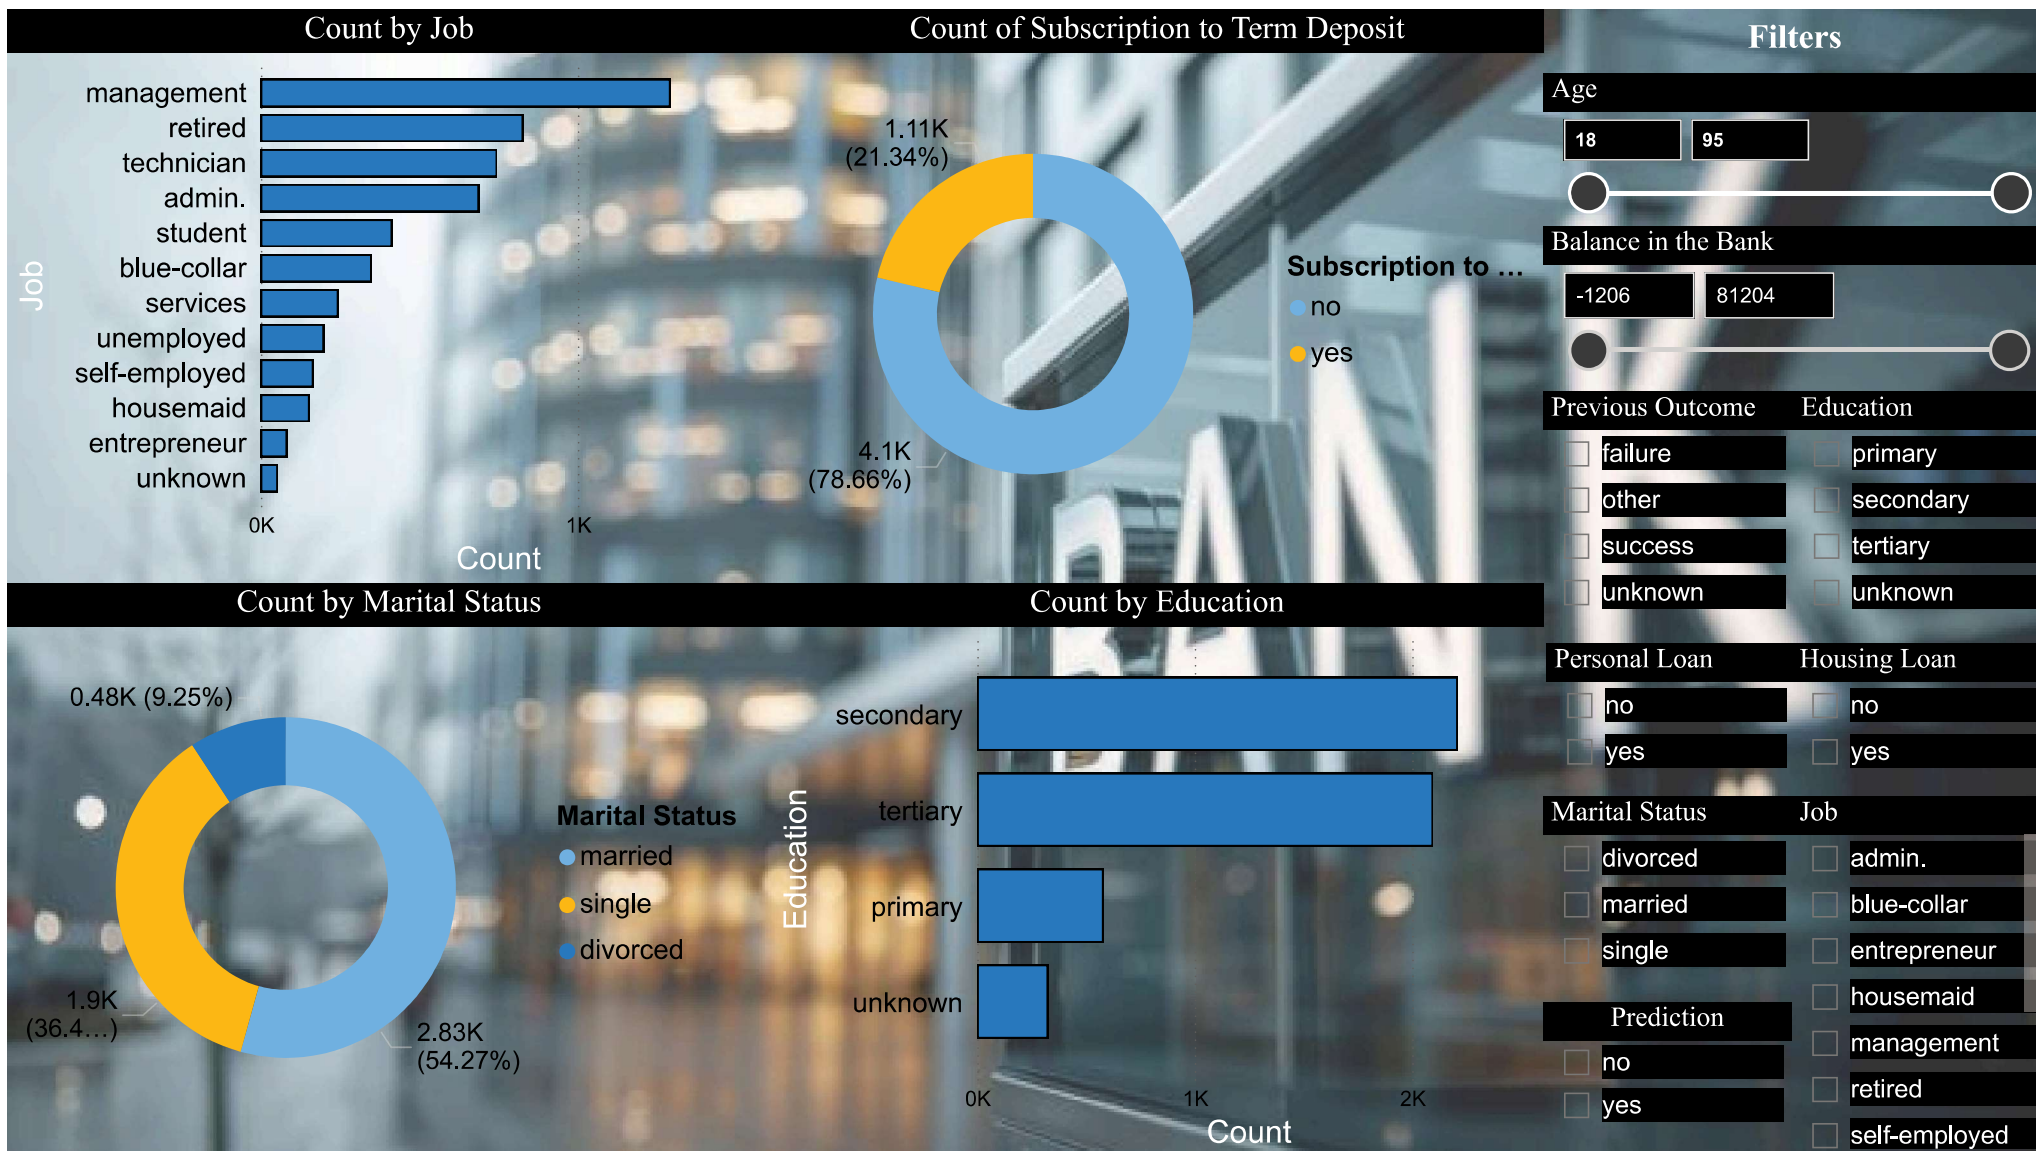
Count by Job

Job

management
retired
technician
admin.
student
blue-collar
services
unemployed
self-employed
housemaid
entrepreneur
unknown

0K
1K
Count

Count of Subscription to Term Deposit

1.11K (21.34%)

4.1K (78.66%)

Subscription to ...
no
yes

Filters

Age
18
95

Balance in the Bank
-1206
81204

Previous Outcome
failure
other
success
unknown

Education
primary
secondary
tertiary
unknown

Count by Marital Status

0.48K (9.25%)

1.9K (36.4...)

2.83K (54.27%)

Marital Status
married
single
divorced

Count by Education

Education

secondary
tertiary
primary
unknown

0K
1K
2K
Count

Personal Loan
no
yes

Housing Loan
no
yes

Marital Status
divorced
married
single

Job
admin.
blue-collar
entrepreneur
housemaid
management
retired
self-employed

Prediction
no
yes